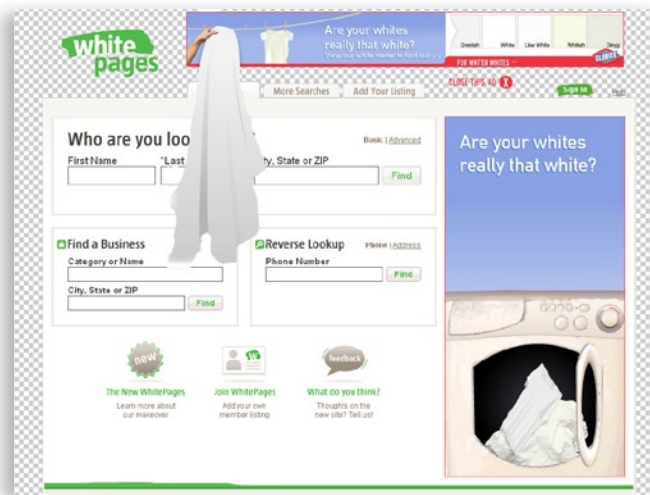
white pages

Are your whites really that white?
View your white meter to find out »

Dreamish | White | Like White | Whitish | Dingy

FOR WHITER WHITES —

CLOROX

CLOSE THIS AD X

More Searches | Add Your Listing

Sign In | Help

Who are you loo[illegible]

Basic | Advanced

First Name | *Last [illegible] | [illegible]ty, State or ZIP

Find

Find a Business

Category or Name

City, State or ZIP

Find

Reverse Lookup

Phone | Address

Phone Number

Find

Are your whites really that white?

new

The New WhitePages
Learn more about our makeover

Join WhitePages
Add your own member listing

feedback

What do you think?
Thoughts on the new site? Tell us!